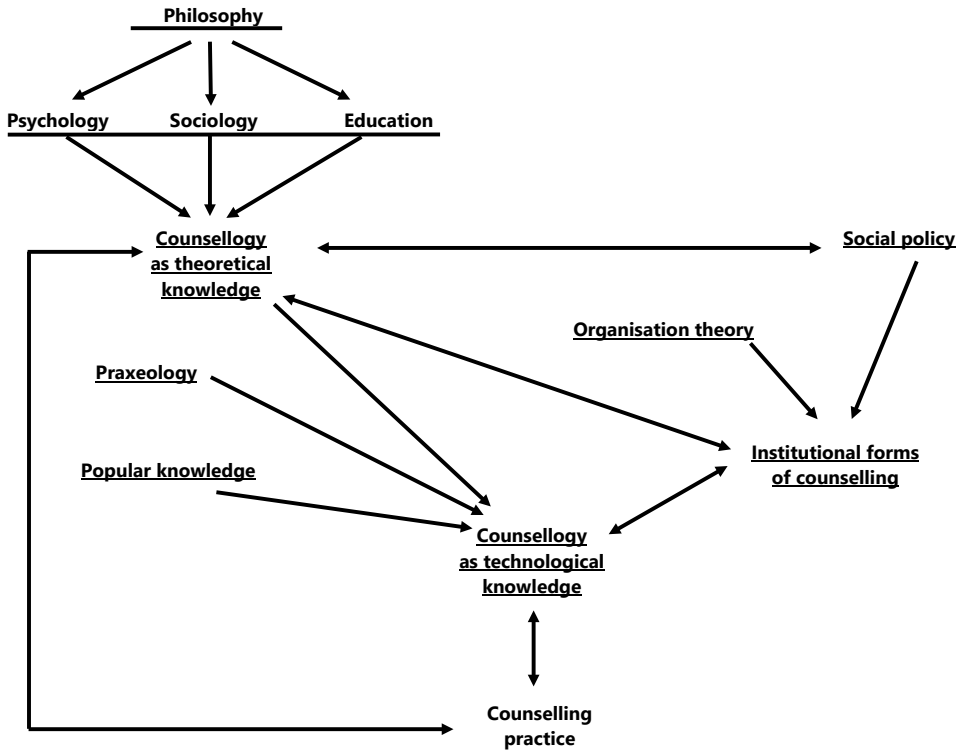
Philosophy

Psychology Sociology Education

Counsellogy as theoretical knowledge

Social policy

Organisation theory

Praxeology

Institutional forms of counselling

Popular knowledge

Counsellogy as technological knowledge

Counselling practice